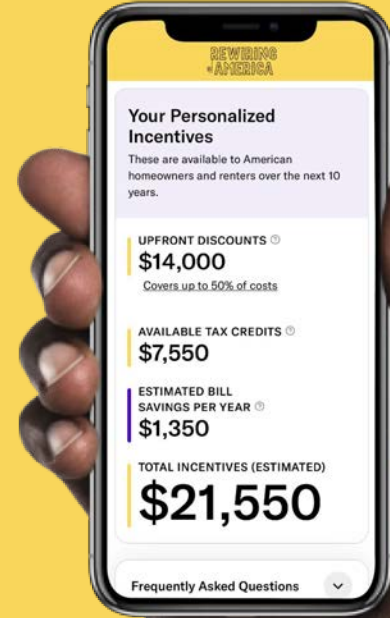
REWIRING AMERICA

Your Personalized Incentives

These are available to American homeowners and renters over the next 10 years.

UPFRONT DISCOUNTS ⓘ
$14,000
Covers up to 50% of costs

AVAILABLE TAX CREDITS ⓘ
$7,550

ESTIMATED BILL SAVINGS PER YEAR ⓘ
$1,350

TOTAL INCENTIVES (ESTIMATED)
$21,550

Frequently Asked Questions